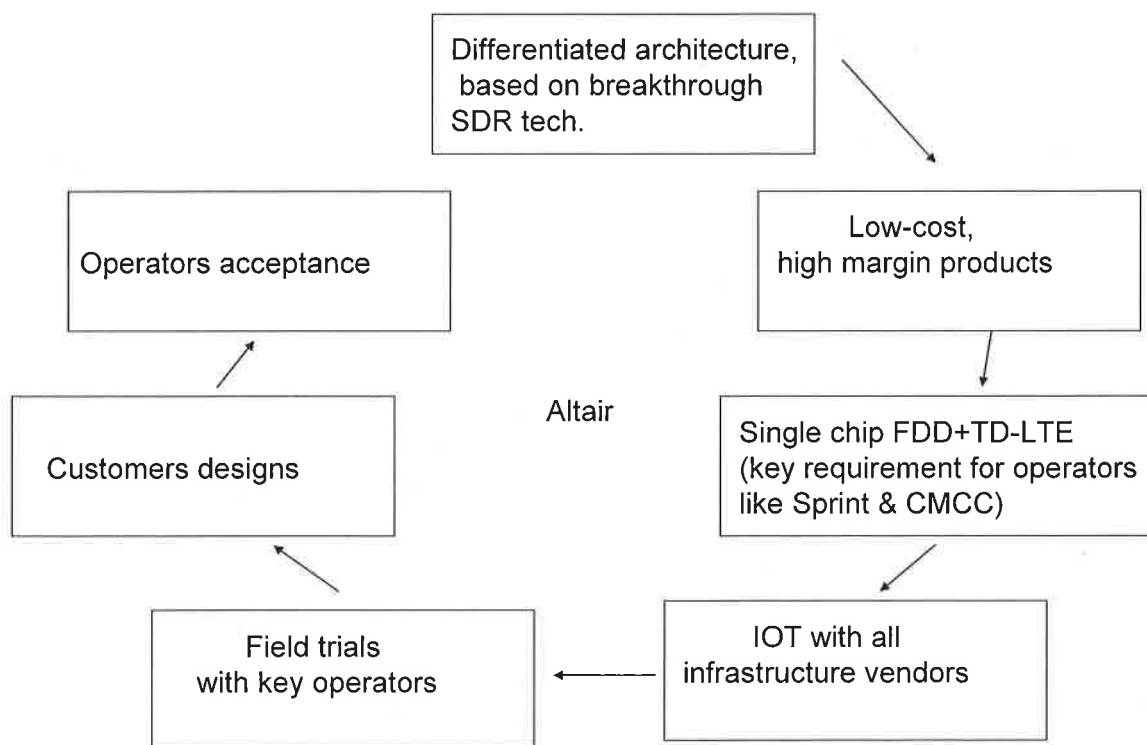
Differentiated architecture, based on breakthrough SDR tech.

Low-cost, high margin products

Single chip FDD+TD-LTE (key requirement for operators like Sprint & CMCC)

IOT with all infrastructure vendors

Field trials with key operators

Customers designs

Operators acceptance

Altair